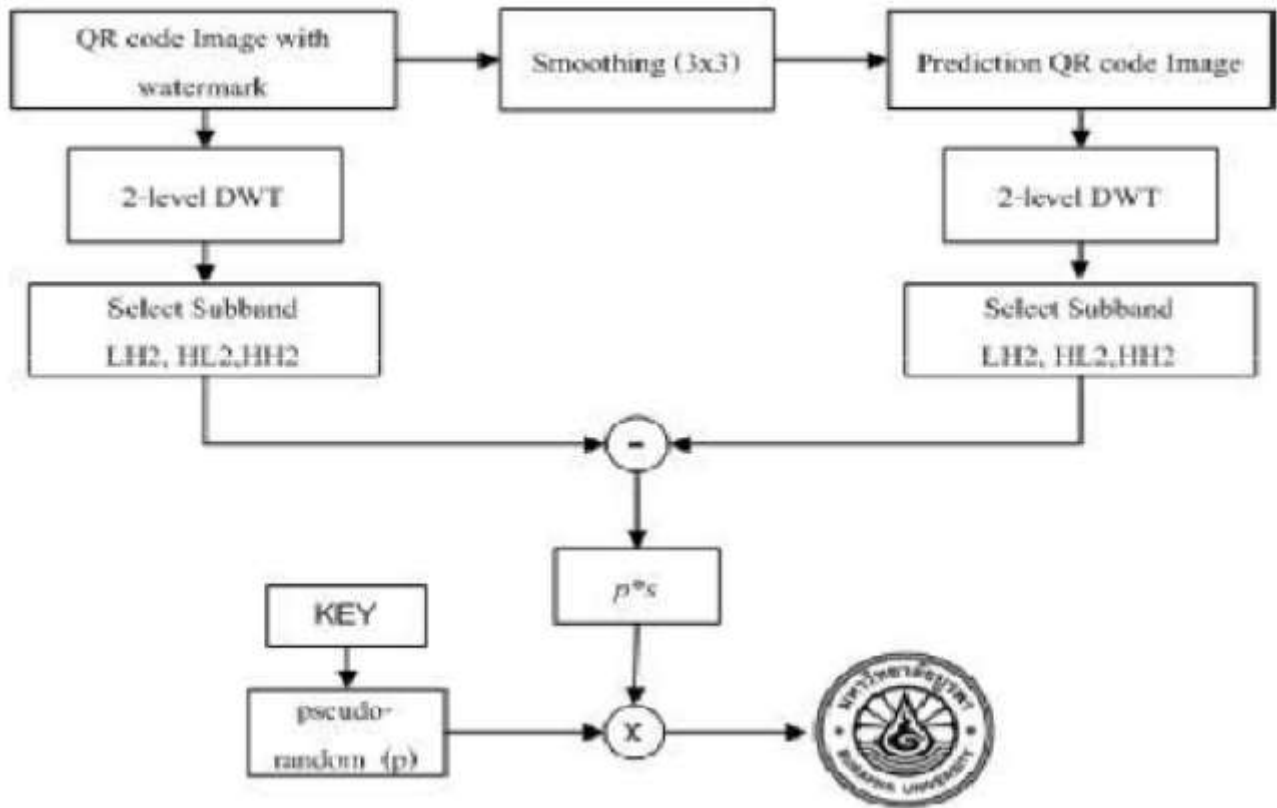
QR code Image with watermark

Smoothing (3x3)

Prediction QR code Image

2-level DWT

2-level DWT

Select Subband LH2, HL2,HH2

Select Subband LH2, HL2,HH2

-

$p*s$

KEY

pseudo-random (p)

X

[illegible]
BURAPHA UNIVERSITY